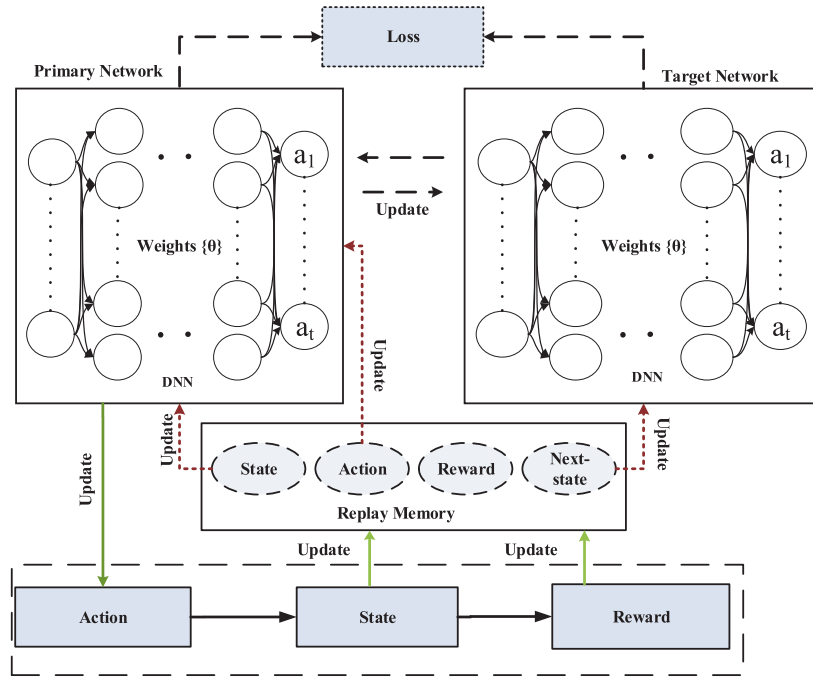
Loss

Primary Network

Target Network

$a_1$

Weights {θ}

$a_t$

DNN

Update

Update

$a_1$

Weights {θ}

$a_t$

DNN

Update

Update

State

Action

Reward

Next-state

Update

Replay Memory

Update

Update

Action

State

Reward